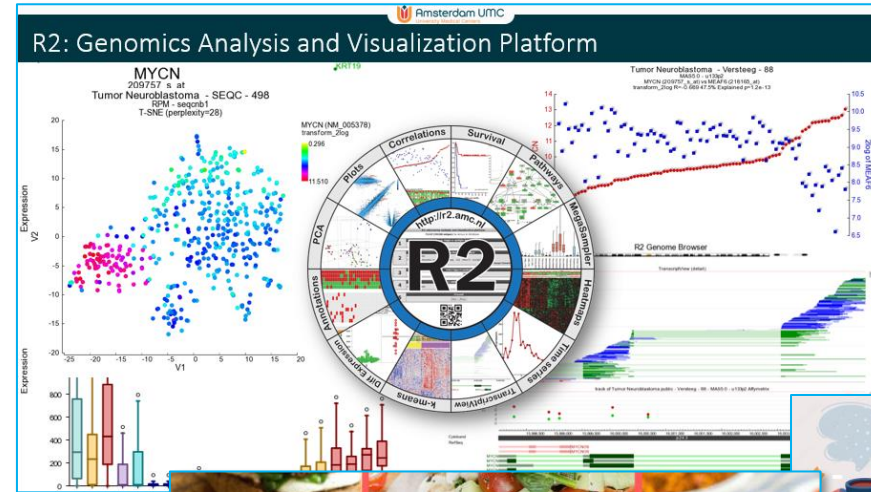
Amsterdam UMC
University Medical Centers

R2: Genomics Analysis and Visualization Platform

MYCN
209757_s_at
Tumor Neuroblastoma - SEQC - 498
RPM - seqcnb1
T-SNE (perplexity=28)

KRT19

MYCN (NM_005378)
transform_2log
0.296
11.510

V2
V1
Expression

20
15
10
5
0
-5
-10
-15
-20
-25
-20 -15 -10 -5 0 5 10 15

Correlations
Survival
Pathways
MegaSampler
Heatmaps
Time series
TranscriptView
k-means
Diff Expression
Annotations
PCA
Plots

http://r2.amc.nl
R2

Tumor Neuroblastoma - Versteeg - 88
MAS5.0 - u133p2
MYCN (209757_s_at) vs MEAF6 (216168_at)
transform_2log R=-0.689 47.5% Explained p=1.2e-13

14
13
12
11
10
9
8
7
10.5
10.0
9.5
9.0
8.5
8.0
7.5
7.0
6.5
2log of MEAF6

R2 Genome Browser
TranscriptView (detail)

track of Tumor Neuroblastoma public - Versteeg - 88 - MAS5.0 - u133p2 Mlymotre

Expression
800
600
400
200
0